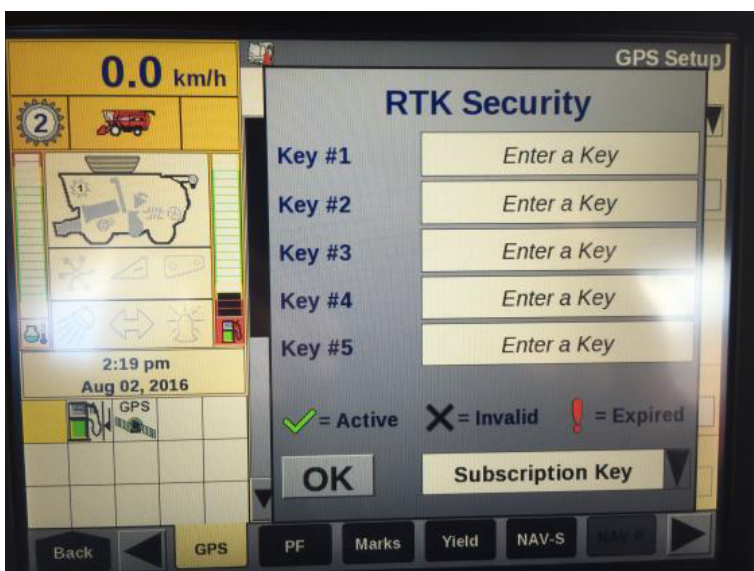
0.0 km/h

2

2:19 pm
Aug 02, 2016

GPS

GPS Setup

RTK Security

Key #1 Enter a Key
Key #2 Enter a Key
Key #3 Enter a Key
Key #4 Enter a Key
Key #5 Enter a Key

= Active = Invalid = Expired

OK

Subscription Key

Back GPS PF Marks Yield NAV-S NAV-B